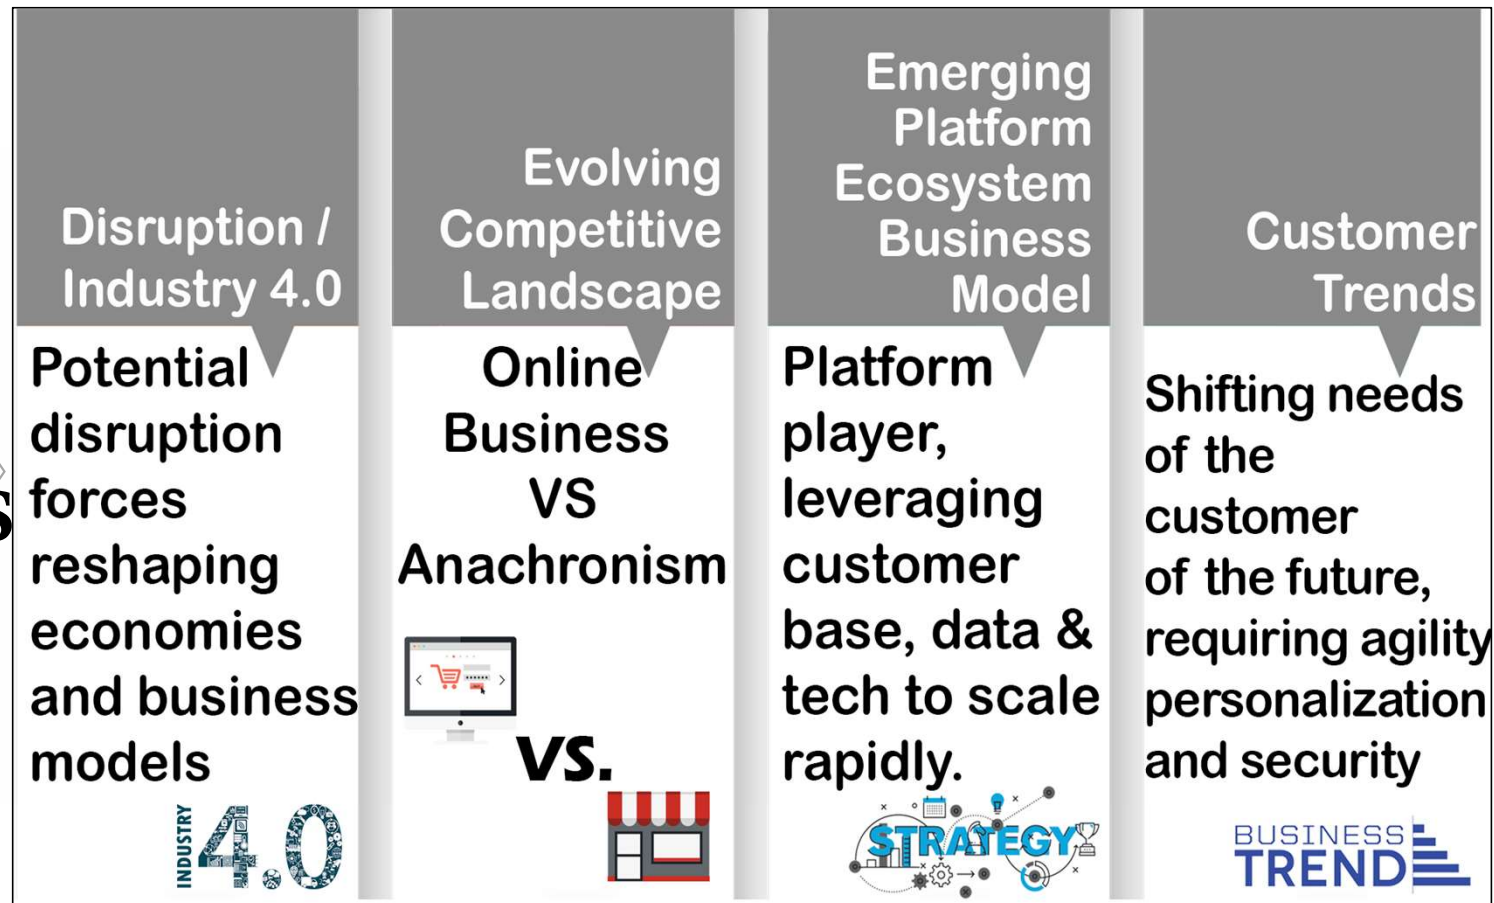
Disruption / Industry 4.0

Potential disruption forces reshaping economies and business models

INDUSTRY 4.0

Evolving Competitive Landscape

Online Business VS Anachronism

VS.

Emerging Platform Ecosystem Business Model

Platform player, leveraging customer base, data & tech to scale rapidly.

STRATEGY

Customer Trends

Shifting needs of the customer of the future, requiring agility personalization and security

BUSINESS TREND